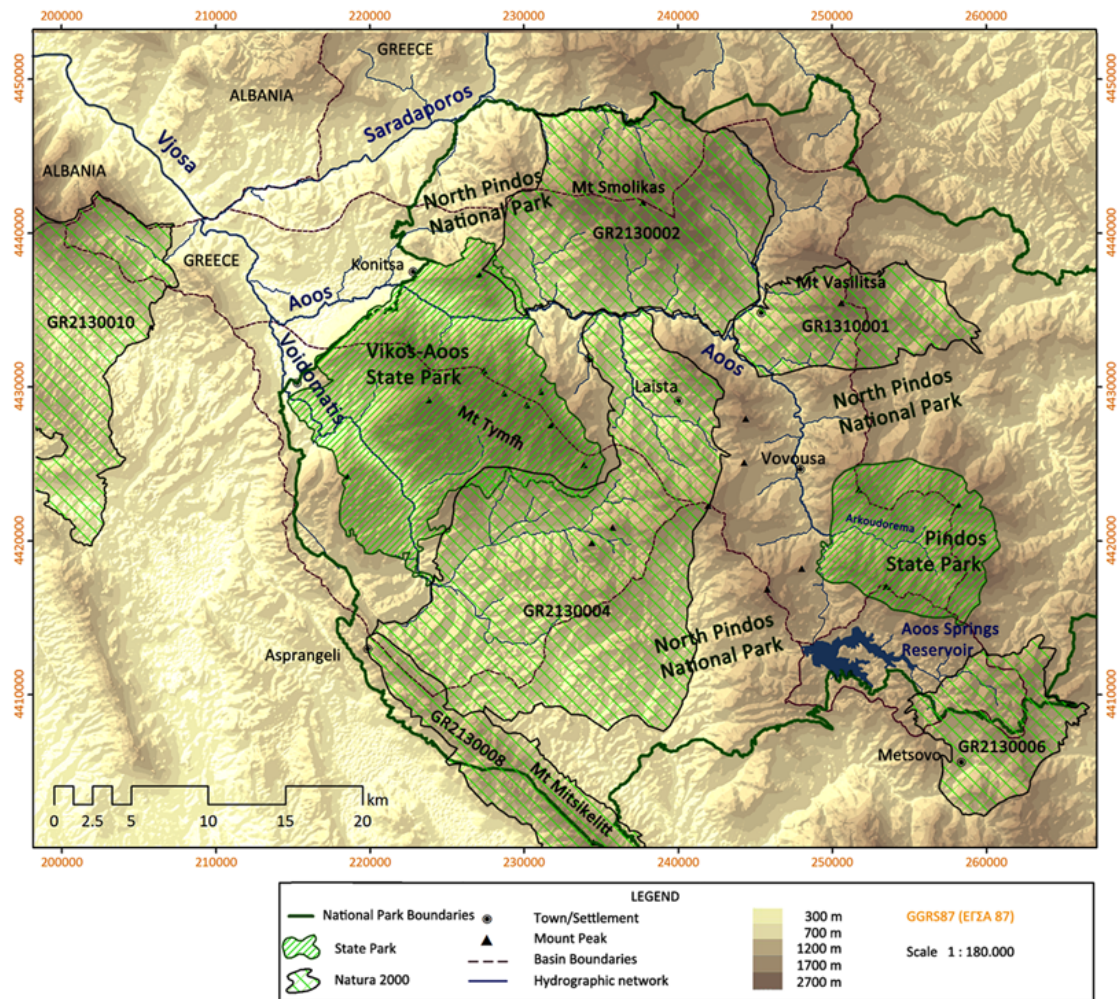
200000 210000 220000 230000 240000 250000 260000

4450000 4440000 4430000 4420000 4410000

GREECE
ALBANIA
ALBANIA
Vjosa
Saradaporos
North Pindos National Park
Mt Smolikas
GR2130002
GREECE
Konitsa
Aoos
GR2130010
Mt Vasilitsa
GR1310001
Voidomatis
Vikos-Aoos State Park
Aoos
Laista
North Pindos National Park
Mt Tymfh
Vovousa
Arkoudorema
Pindos State Park
GR2130004
North Pindos National Park
Aoos Springs Reservoir
Asprangeli
GR2130008
Mt Mitsikelitt
Metsovo
GR2130006

0 2.5 5 10 15 20 km

200000 210000 220000 230000 240000 250000 260000

LEGEND
National Park Boundaries
State Park
Natura 2000
Town/Settlement
Mount Peak
Basin Boundaries
Hydrographic network
300 m
700 m
1200 m
1700 m
2700 m
GGRS87 (ΕΓΣΑ 87)
Scale 1 : 180.000